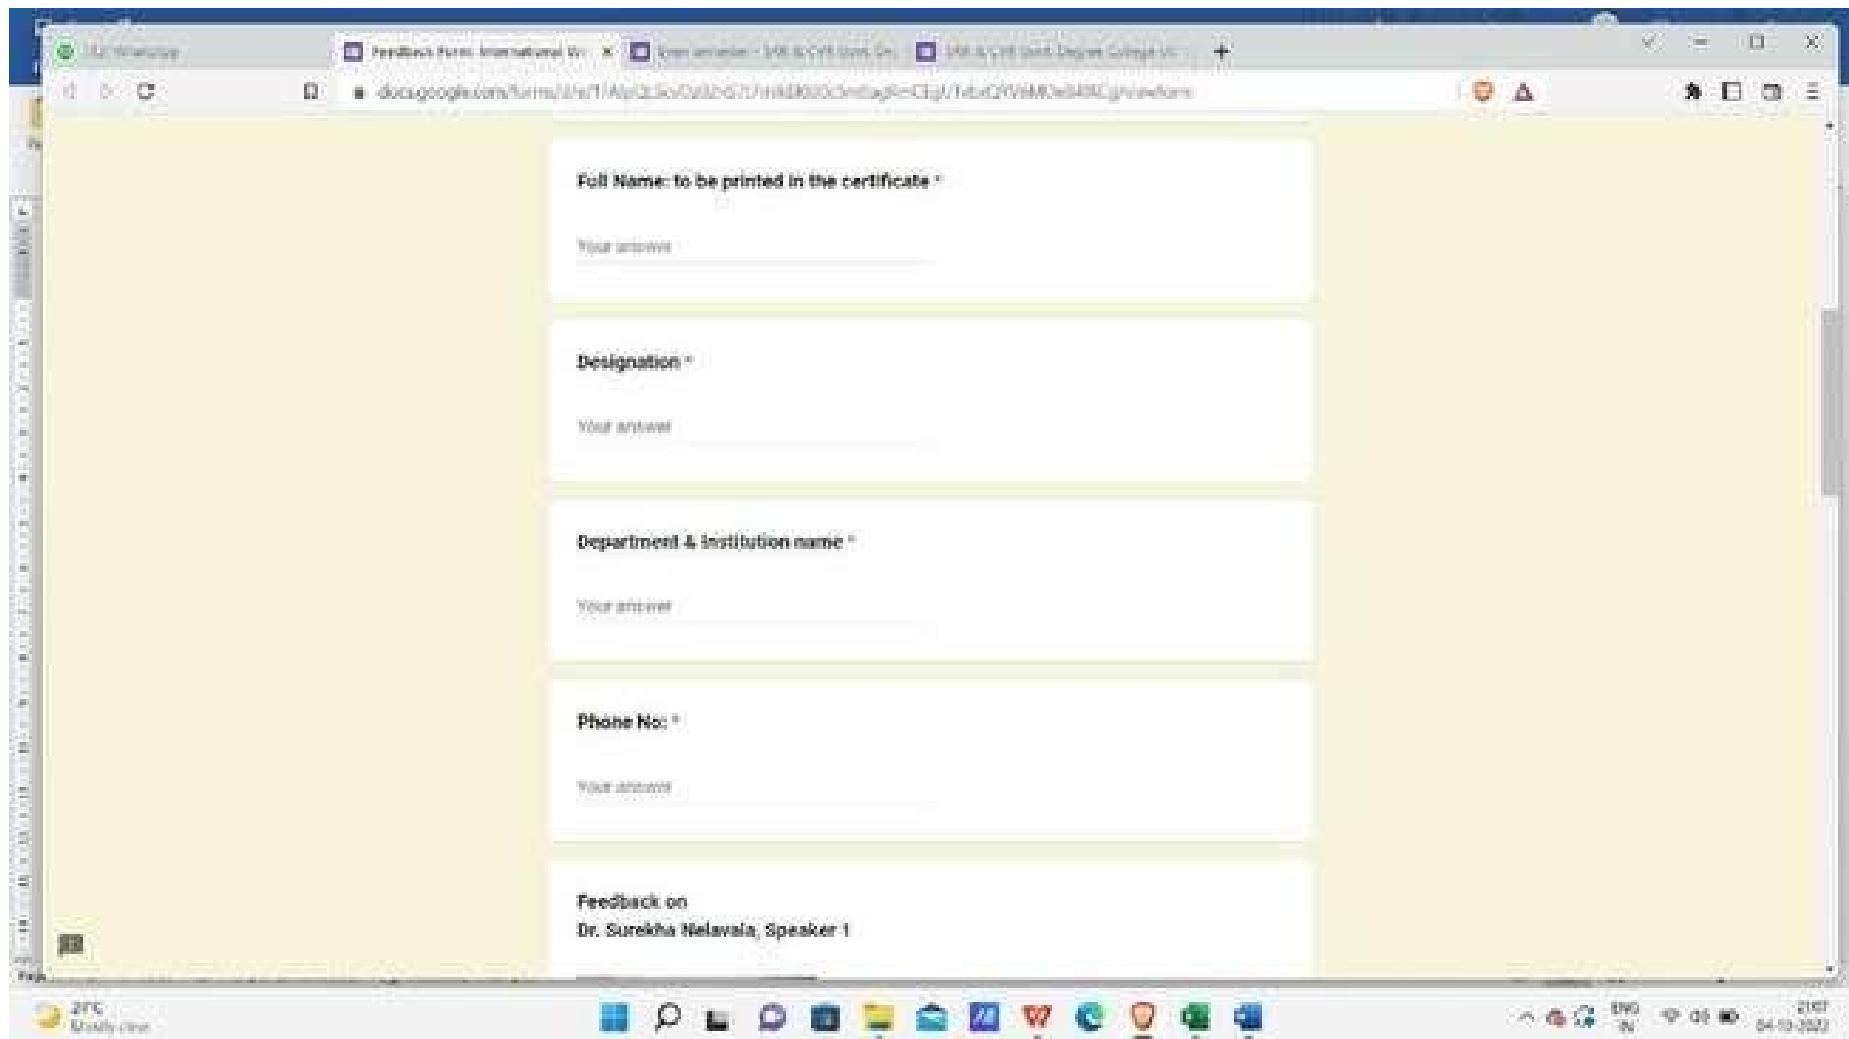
(1) WhatsApp
Feedback Form: International W
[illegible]
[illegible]
docs.google.com/forms/d/e/1FAIpQLS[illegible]/viewform

Full Name: to be printed in the certificate *

Your answer

Designation *

Your answer

Department & Institution name *

Your answer

Phone No: *

Your answer

Feedback on
Dr. Surekha Nelavala, Speaker 1

27°C
Mostly clear

ENG
IN
21:07
04-10-2022